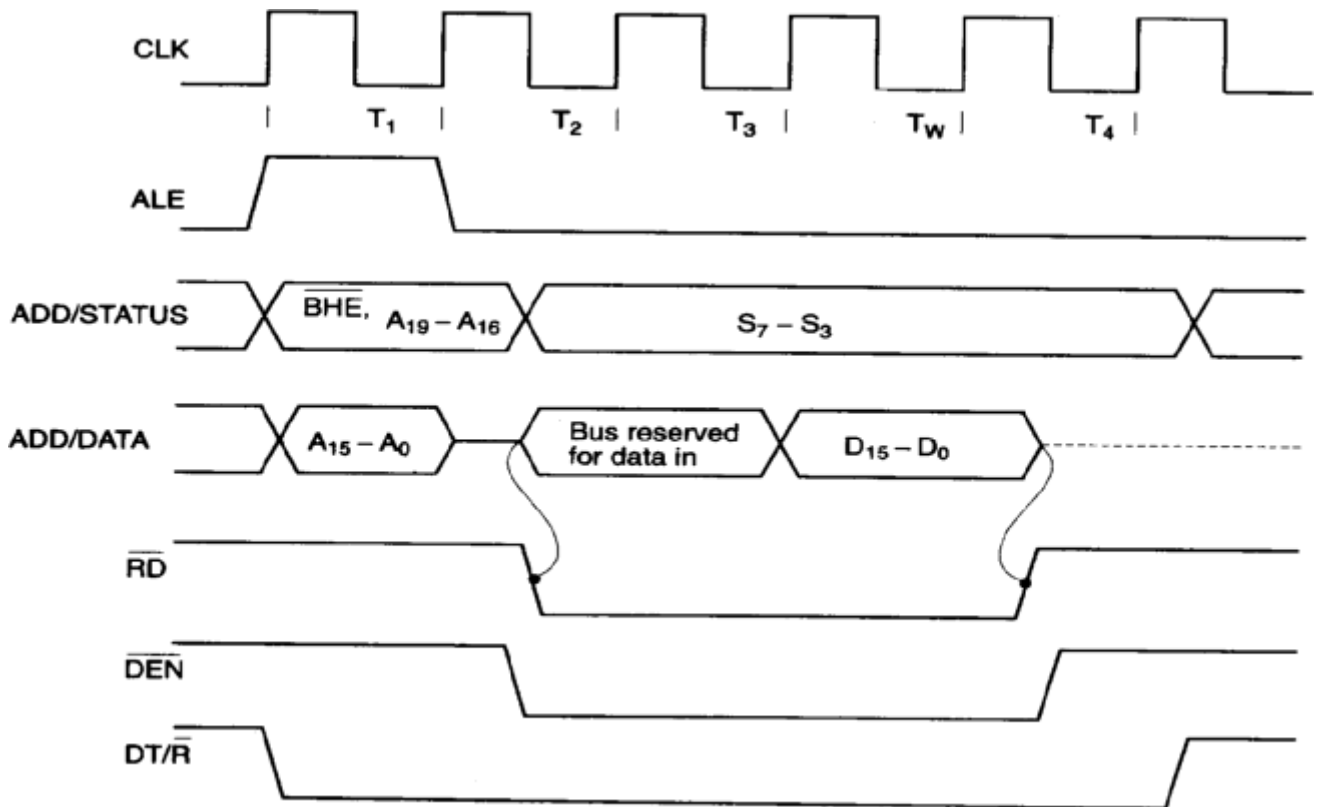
CLK

$T_1$ $T_2$ $T_3$ $T_W$ $T_4$

ALE

ADD/STATUS

$\overline{BHE}$, $A_{19} - A_{16}$

$S_7 - S_3$

ADD/DATA

$A_{15} - A_0$

Bus reserved for data in

$D_{15} - D_0$

$\overline{RD}$

$\overline{DEN}$

DT/$\overline{R}$